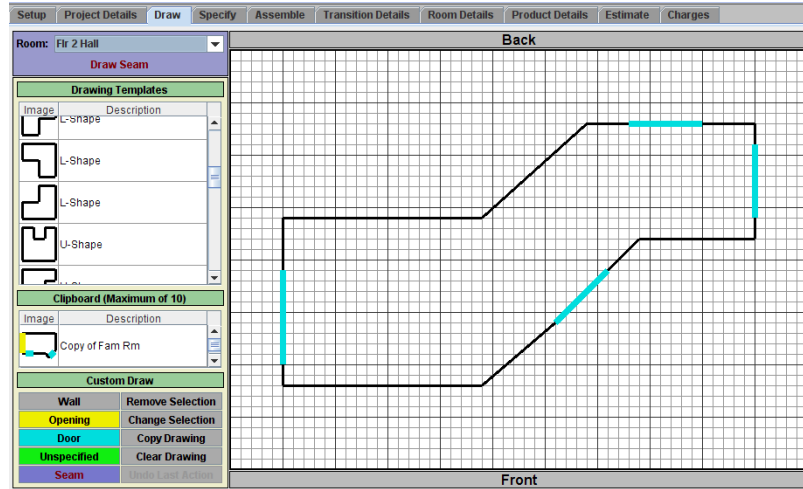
Setup | Project Details | Draw | Specify | Assemble | Transition Details | Room Details | Product Details | Estimate | Charges

Room: Flr 2 Hall

Draw Seam

Drawing Templates

| Image | Description |
|---|---|
| | L-Shape |
| | L-Shape |
| | L-Shape |
| | U-Shape |
| | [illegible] |

Clipboard (Maximum of 10)

| Image | Description |
|---|---|
| | Copy of Fam Rm |

Custom Draw

| | |
|---|---|
| Wall | Remove Selection |
| Opening | Change Selection |
| Door | Copy Drawing |
| Unspecified | Clear Drawing |
| Seam | Undo Last Action |

Back

Front